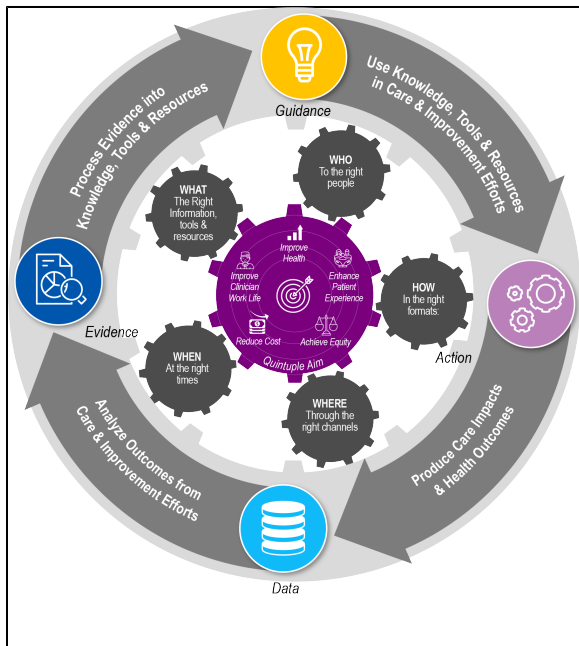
Guidance

Use Knowledge, Tools & Resources in Care & Improvement Efforts

Action

Produce Care Impacts & Health Outcomes

Data

Analyze Outcomes from Care & Improvement Efforts

Evidence

Process Evidence into Knowledge, Tools & Resources

WHO
To the right people

HOW
In the right formats:

WHERE
Through the right channels

WHEN
At the right times

WHAT
The Right Information, tools & resources

Improve Health

Enhance Patient Experience

Achieve Equity

Reduce Cost

Improve Clinician Work Life

Quintuple Aim